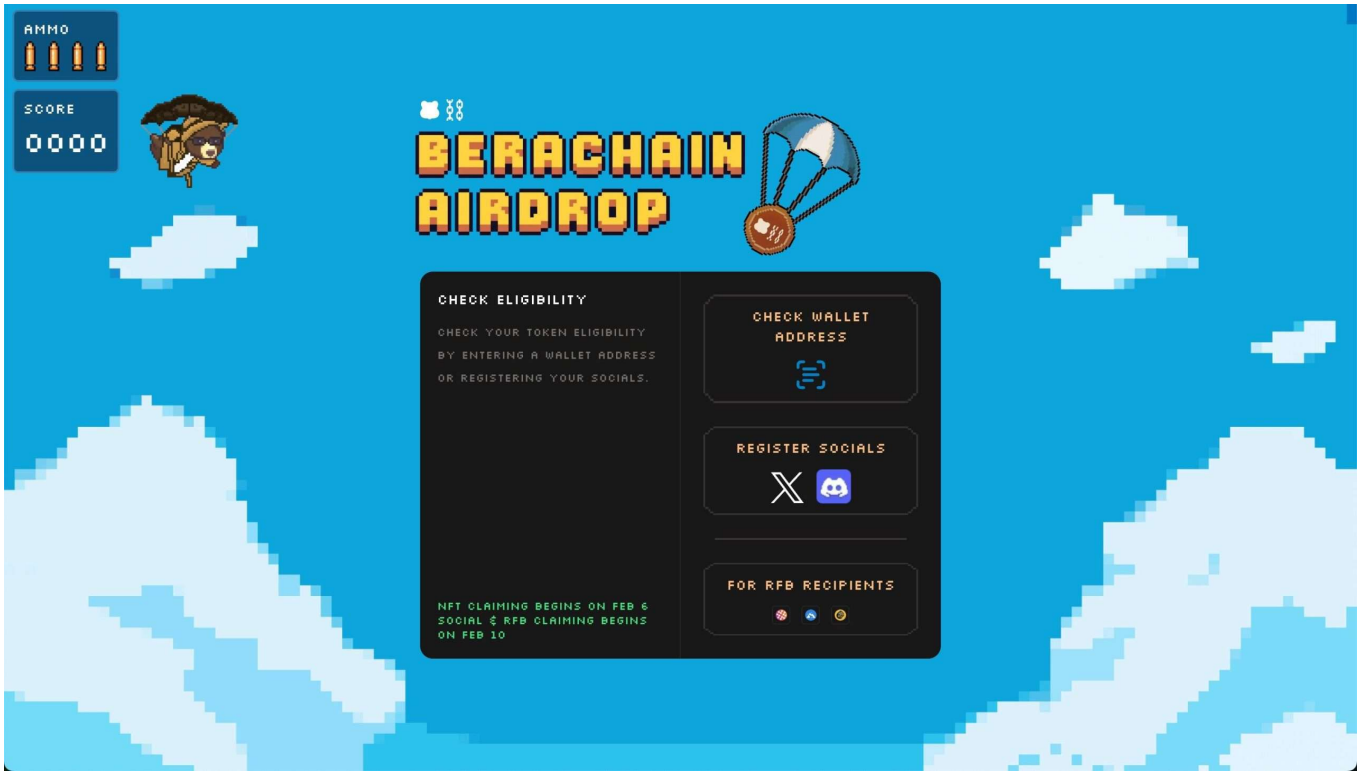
AMMO

SCORE
0000

BERACHAIN AIRDROP

CHECK ELIGIBILITY

CHECK YOUR TOKEN ELIGIBILITY BY ENTERING A WALLET ADDRESS OR REGISTERING YOUR SOCIALS.

NFT CLAIMING BEGINS ON FEB 6
SOCIAL & RFB CLAIMING BEGINS ON FEB 10

CHECK WALLET ADDRESS

REGISTER SOCIALS

FOR RFB RECIPIENTS